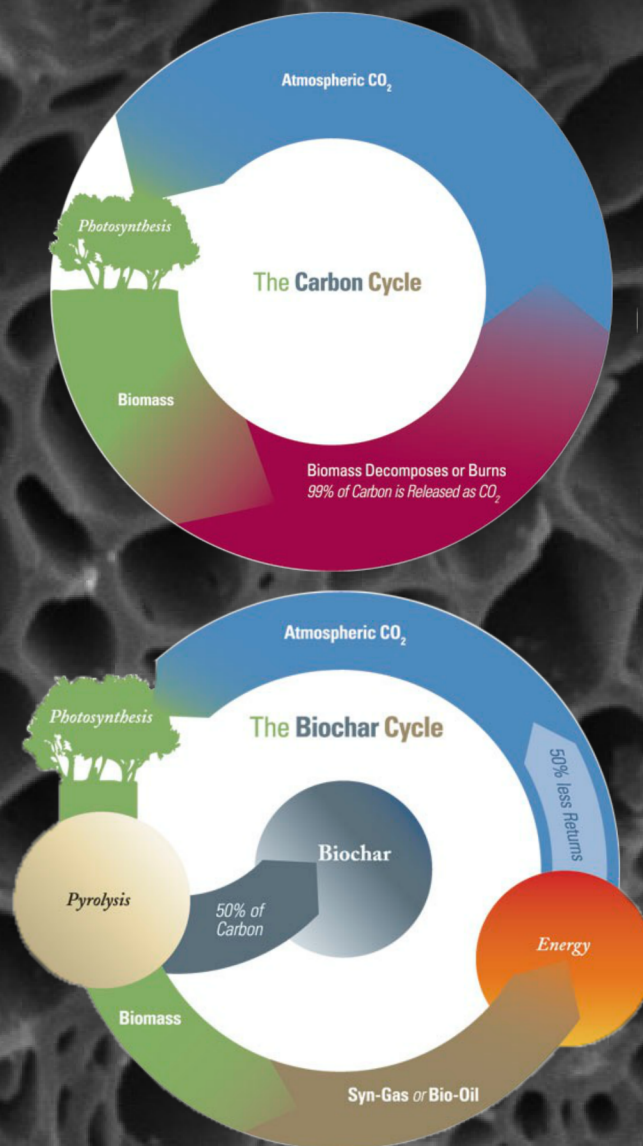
Atmospheric $CO_2$

Photosynthesis

The Carbon Cycle

Biomass

Biomass Decomposes or Burns
99% of Carbon is Released as $CO_2$

Atmospheric $CO_2$

Photosynthesis

The Biochar Cycle

50% less Returns

Biochar

Pyrolysis

50% of Carbon

Energy

Biomass

Syn-Gas or Bio-Oil